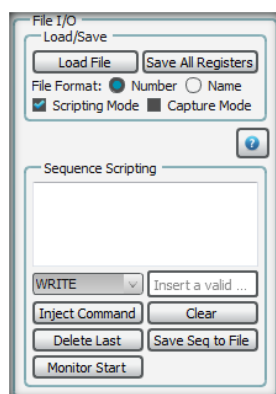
File I/O
Load/Save
Load File
Save All Registers
File Format: Number Name
Scripting Mode
Capture Mode
?
Sequence Scripting
WRITE
Insert a valid ...
Inject Command
Clear
Delete Last
Save Seq to File
Monitor Start